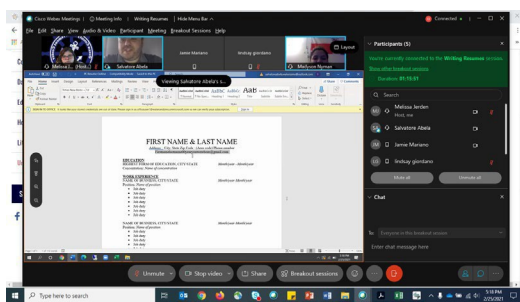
Cisco Webex Meetings | Meeting Info | Writing Resumes | Hide Menu Bar
Connected
File Edit Share View Audio & Video Participant Meeting Breakout Sessions Help
Melissa J... (Host, Me) Salvatore Abela Jamie Mariano lindsay giordano Medyson Numan
Layout
Viewing Salvatore Abela's s...
FIRST NAME & LAST NAME
EDUCATION
WORK EXPERIENCE
Participants (5)
You're currently connected to the Writing Resumes session. Show other breakout sessions
Duration: 01:15:51
Search
Melissa Jerden Host, me
Salvatore Abela
Jamie Mariano
lindsay giordano
Mute all
Unmute all
Chat
To: Everyone in this breakout session
Enter chat message here
Unmute Stop video Share Breakout sessions
Type here to search
5:18 PM 2/25/2021